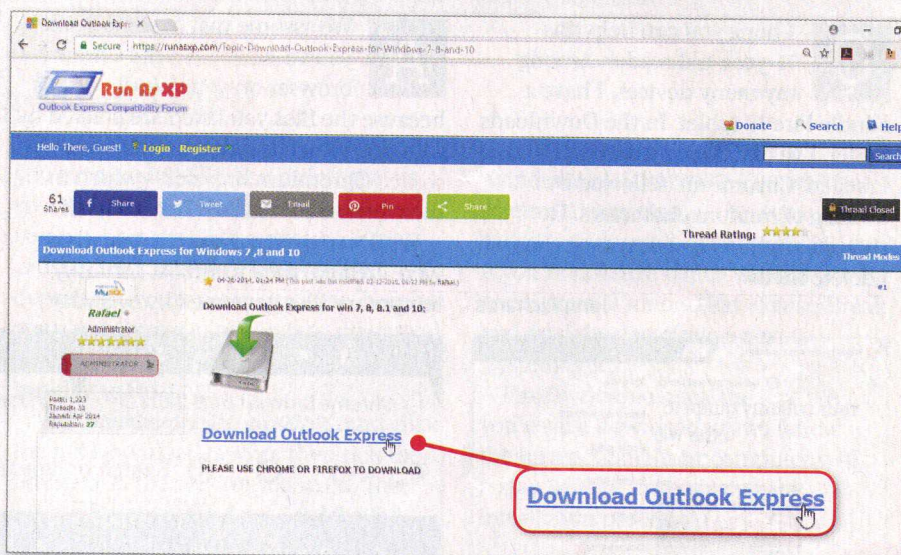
Download Outlook Expre ×

Secure | https://runasxp.com/Topic-Download-Outlook-Express-for-Windows-7-8-and-10

Run As XP
Outlook Express Compatibility Forum

Donate Search Help

Hello There, Guest! Login Register

Search

61 Shares

Share Tweet Email Pin Share

Thread Closed

Thread Rating:

Download Outlook Express for Windows 7 ,8 and 10

Thread Modes

04-26-2014, 01:24 PM (This post was last modified: 02-12-2016, 01:47 PM by Rafael.)

#1

Rafael
Administrator
ADMINISTRATOR

Posts: 1,523
Threads: 33
Joined: Apr 2014
Reputation: 22

Download Outlook Express for win 7, 8, 8.1 and 10:

Download Outlook Express

PLEASE USE CHROME OR FIREFOX TO DOWNLOAD

Download Outlook Express